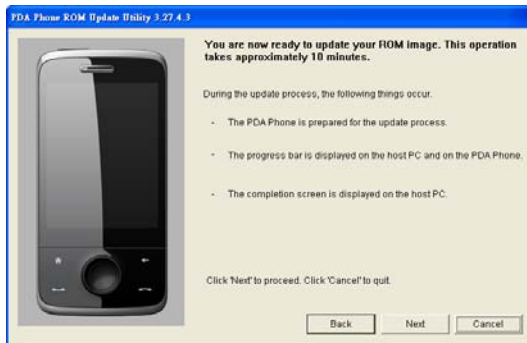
PDA Phone ROM Update Utility 3.27.4.3

You are now ready to update your ROM image. This operation takes approximately 10 minutes.

During the update process, the following things occur.

- The PDA Phone is prepared for the update process.

- The progress bar is displayed on the host PC and on the PDA Phone.

- The completion screen is displayed on the host PC.

Click 'Next' to proceed. Click 'Cancel' to quit.

Back Next Cancel